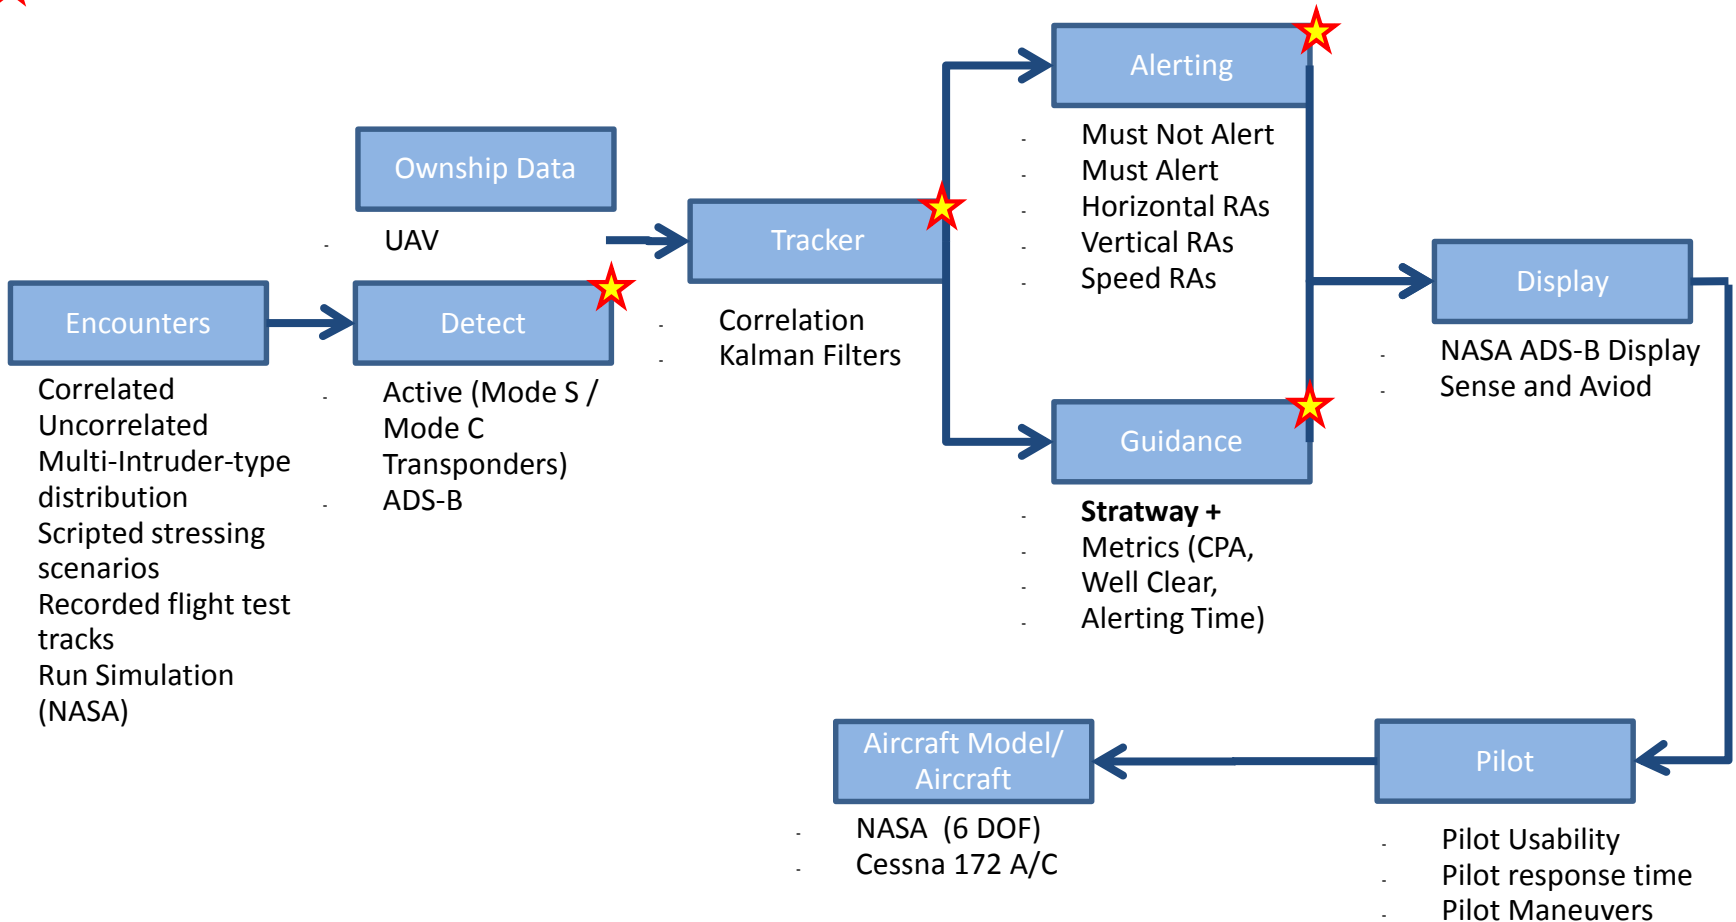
Ownship Data

UAV

Encounters

Correlated
Uncorrelated
Multi-Intruder-type distribution
Scripted stressing scenarios
Recorded flight test tracks
Run Simulation (NASA)

Detect

Active (Mode S / Mode C Transponders)
ADS-B

Tracker

Correlation
Kalman Filters

Alerting

Must Not Alert
Must Alert
Horizontal RAs
Vertical RAs
Speed RAs

Guidance

**Stratway +**
Metrics (CPA, Well Clear, Alerting Time)

Display

NASA ADS-B Display
Sense and Aviod

Pilot

Pilot Usability
Pilot response time
Pilot Maneuvers

Aircraft Model/ Aircraft

NASA (6 DOF)
Cessna 172 A/C